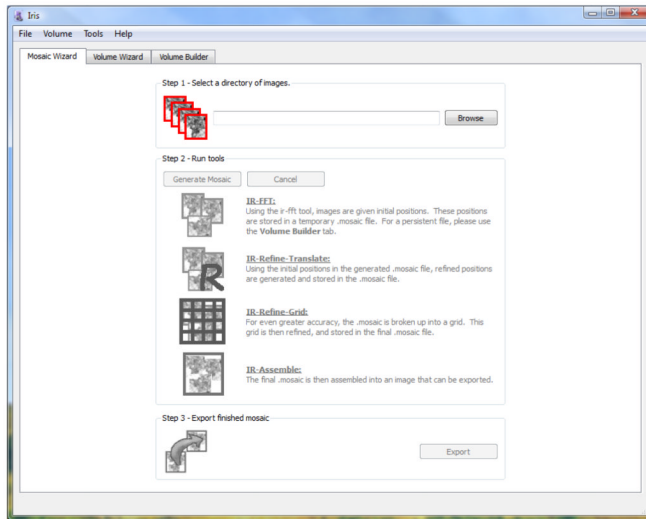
Iris

File Volume Tools Help

Mosaic Wizard | Volume Wizard | Volume Builder

Step 1 - Select a directory of images.

Browse

Step 2 - Run tools

Generate Mosaic | Cancel

IR-FFT:
Using the ir-fft tool, images are given initial positions. These positions are stored in a temporary .mosaic file. For a persistent file, please use the **Volume Builder** tab.

IR-Refine-Translate:
Using the initial positions in the generated .mosaic file, refined positions are generated and stored in the .mosaic file.

IR-Refine-Grid:
For even greater accuracy, the .mosaic is broken up into a grid. This grid is then refined, and stored in the final .mosaic file.

IR-Assemble:
The final .mosaic is then assembled into an image that can be exported.

Step 3 - Export finished mosaic

Export